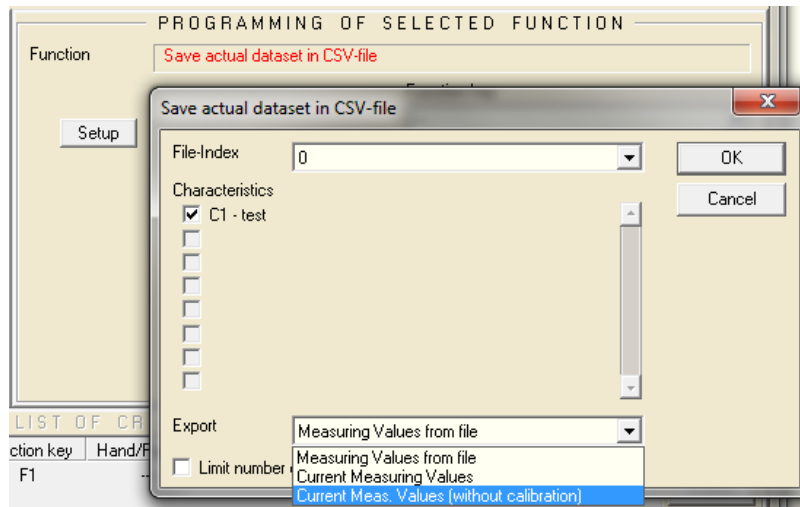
PROGRAMMING OF SELECTED FUNCTION

Function
Save actual dataset in CSV-file

Function k

Setup

Save actual dataset in CSV-file

File-Index
0

OK

Cancel

Characteristics
C1 - test

Export
Measuring Values from file

Measuring Values from file
Current Measuring Values
Current Meas. Values (without calibration)

Limit number

LIST OF CR
ction key
Hand/F
F1